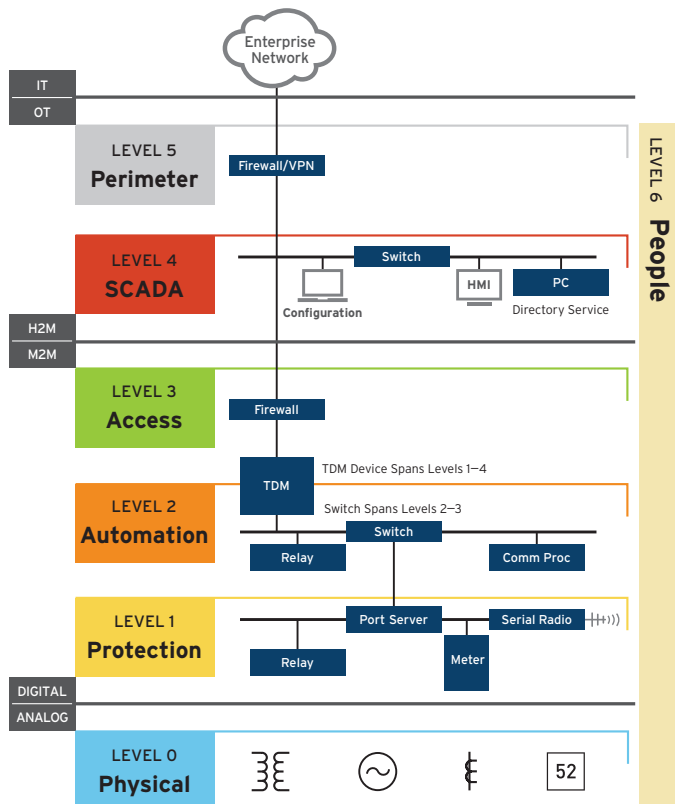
Enterprise Network

IT
OT

LEVEL 5
Perimeter

Firewall/VPN

LEVEL 6 People

LEVEL 4
SCADA

Switch
Configuration
HMI
PC
Directory Service

H2M
M2M

LEVEL 3
Access

Firewall

TDM
TDM Device Spans Levels 1–4
Switch Spans Levels 2–3

LEVEL 2
Automation

Switch
Relay
Comm Proc

LEVEL 1
Protection

Port Server
Serial Radio
Relay
Meter

DIGITAL
ANALOG

LEVEL 0
Physical

52